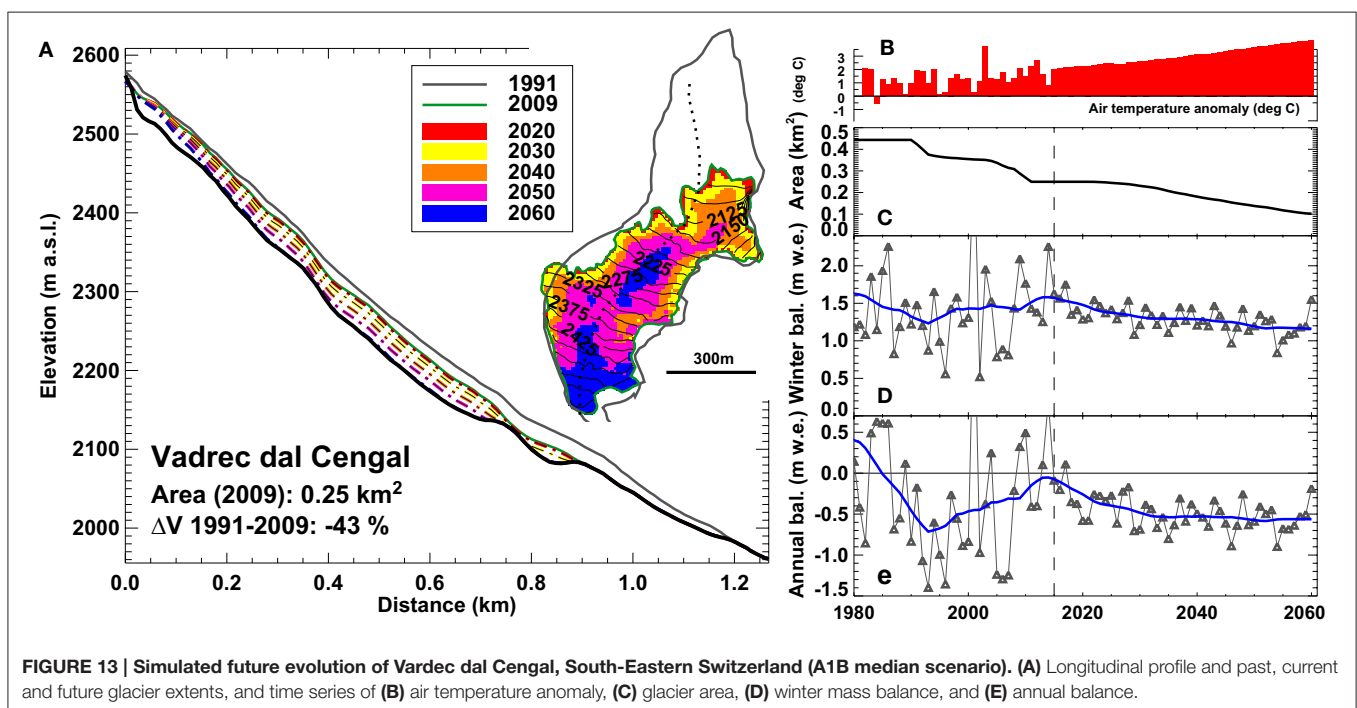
A

2600
2500
2400
2300
2200
2100
2000

Elevation (m a.s.l.)

0.0 0.2 0.4 0.6 0.8 1.0 1.2
Distance (km)

1991
2009
2020
2030
2040
2050
2060

2125
2150
2225
2275
2325
2375
2425

300m

Vadrec dal Cengal
Area (2009): 0.25 km$^2$
ΔV 1991-2009: -43 %

B
3
2
1
0
-1
(deg C)
Air temperature anomaly (deg C)

Area (km$^2$)
0.5
0.4
0.3
0.2
0.1
0.0
C

Winter bal. (m w.e.)
2.0
1.5
1.0
0.5
0.0
D

Annual bal. (m w.e.)
0.5
0.0
-0.5
-1.0
-1.5
e

1980 2000 2020 2040 2060

**FIGURE 13 | Simulated future evolution of Vardec dal Cengal, South-Eastern Switzerland (A1B median scenario). (A)** Longitudinal profile and past, current and future glacier extents, and time series of **(B)** air temperature anomaly, **(C)** glacier area, **(D)** winter mass balance, and **(E)** annual balance.